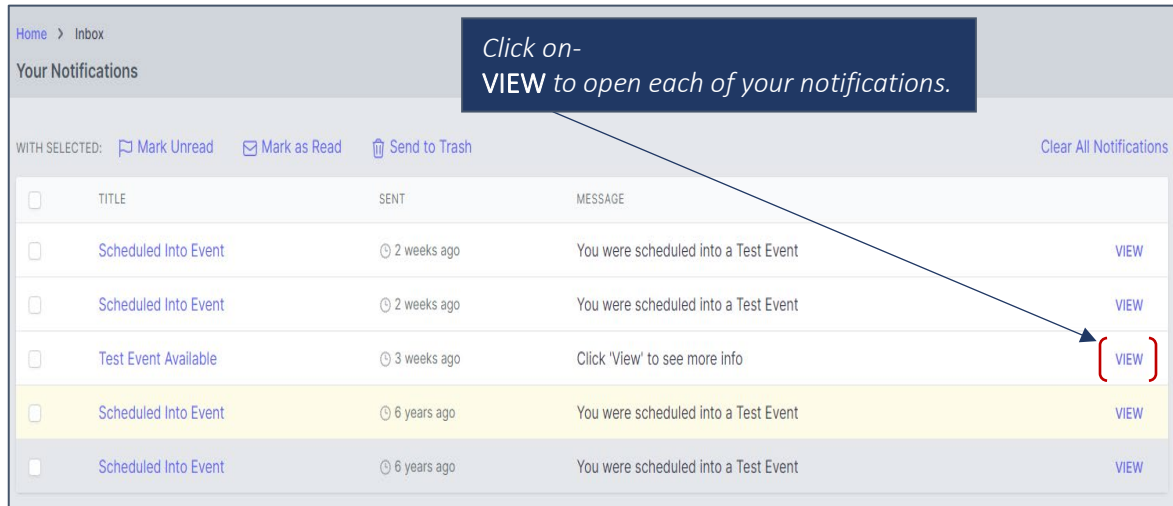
Home > Inbox

Your Notifications

Click on-
VIEW to open each of your notifications.

WITH SELECTED: Mark Unread Mark as Read Send to Trash

Clear All Notifications

| | TITLE | SENT | MESSAGE | |
|---|---|---|---|---|
| | Scheduled Into Event | 2 weeks ago | You were scheduled into a Test Event | VIEW |
| | Scheduled Into Event | 2 weeks ago | You were scheduled into a Test Event | VIEW |
| | Test Event Available | 3 weeks ago | Click 'View' to see more info | VIEW |
| | Scheduled Into Event | 6 years ago | You were scheduled into a Test Event | VIEW |
| | Scheduled Into Event | 6 years ago | You were scheduled into a Test Event | VIEW |